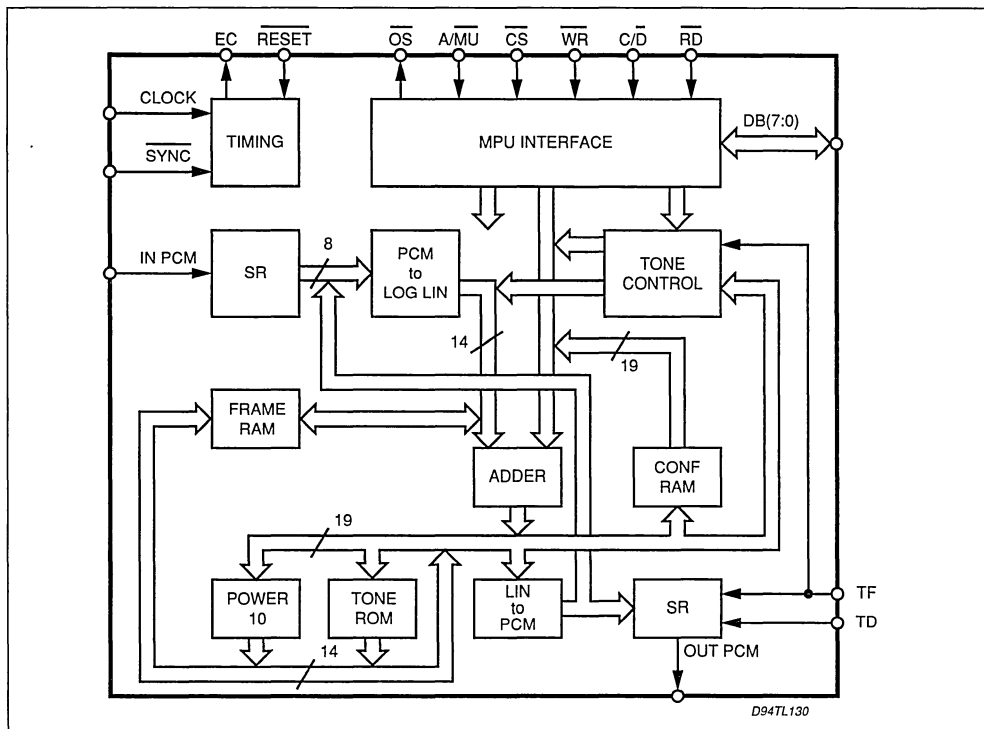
EC $\overline{RESET}$ $\overline{OS}$ $A/\overline{MU}$ $\overline{CS}$ $\overline{WR}$ $C/\overline{D}$ $\overline{RD}$

CLOCK
$\overline{SYNC}$
TIMING
MPU INTERFACE
DB(7:0)

IN PCM
SR
8
PCM to LOG LIN
TONE CONTROL
14
19

FRAME RAM
ADDER
CONF RAM

19
POWER 10
TONE ROM
LIN to PCM
SR
TF
TD
OUT PCM
14

D94TL130